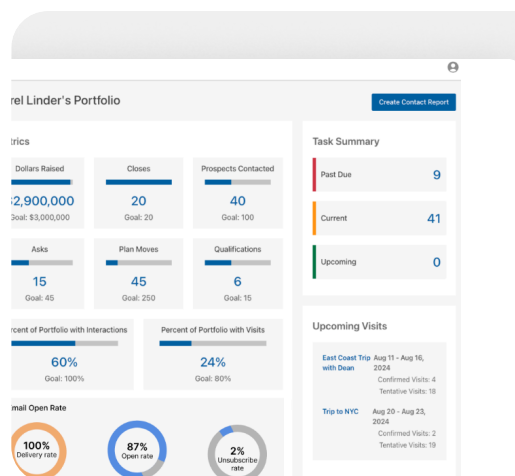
rel Linder's Portfolio

Create Contact Report

trics

Dollars Raised

$2,900,000

Goal: $3,000,000

Closes

20

Goal: 20

Prospects Contacted

40

Goal: 100

Asks

15

Goal: 45

Plan Moves

45

Goal: 250

Qualifications

6

Goal: 15

rcent of Portfolio with Interactions

60%

Goal: 100%

Percent of Portfolio with Visits

24%

Goal: 80%

mail Open Rate

100%
Delivery rate

87%
Open rate

2%
Unsubscribe rate

Task Summary

Past Due 9

Current 41

Upcoming 0

Upcoming Visits

East Coast Trip with Dean
Aug 11 - Aug 16, 2024
Confirmed Visits: 4
Tentative Visits: 18

Trip to NYC
Aug 20 - Aug 23, 2024
Confirmed Visits: 2
Tentative Visits: 19